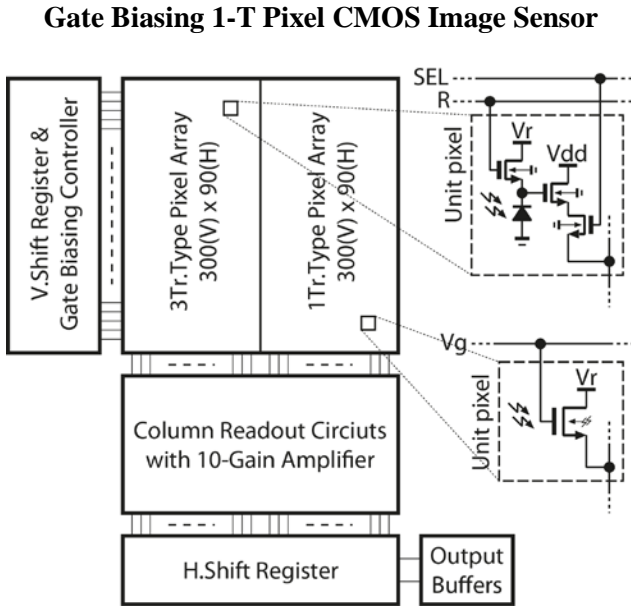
Gate Biasing 1-T Pixel CMOS Image Sensor

V.Shift Register &
Gate Biasing Controller

3Tr.Type Pixel Array
300(V) x 90(H)

1Tr.Type Pixel Array
300(V) x 90(H)

SEL
R

Unit pixel

Vr

Vdd

Vg

Unit pixel

Vr

Column Readout Circiuts
with 10-Gain Amplifier

H.Shift Register

Output
Buffers